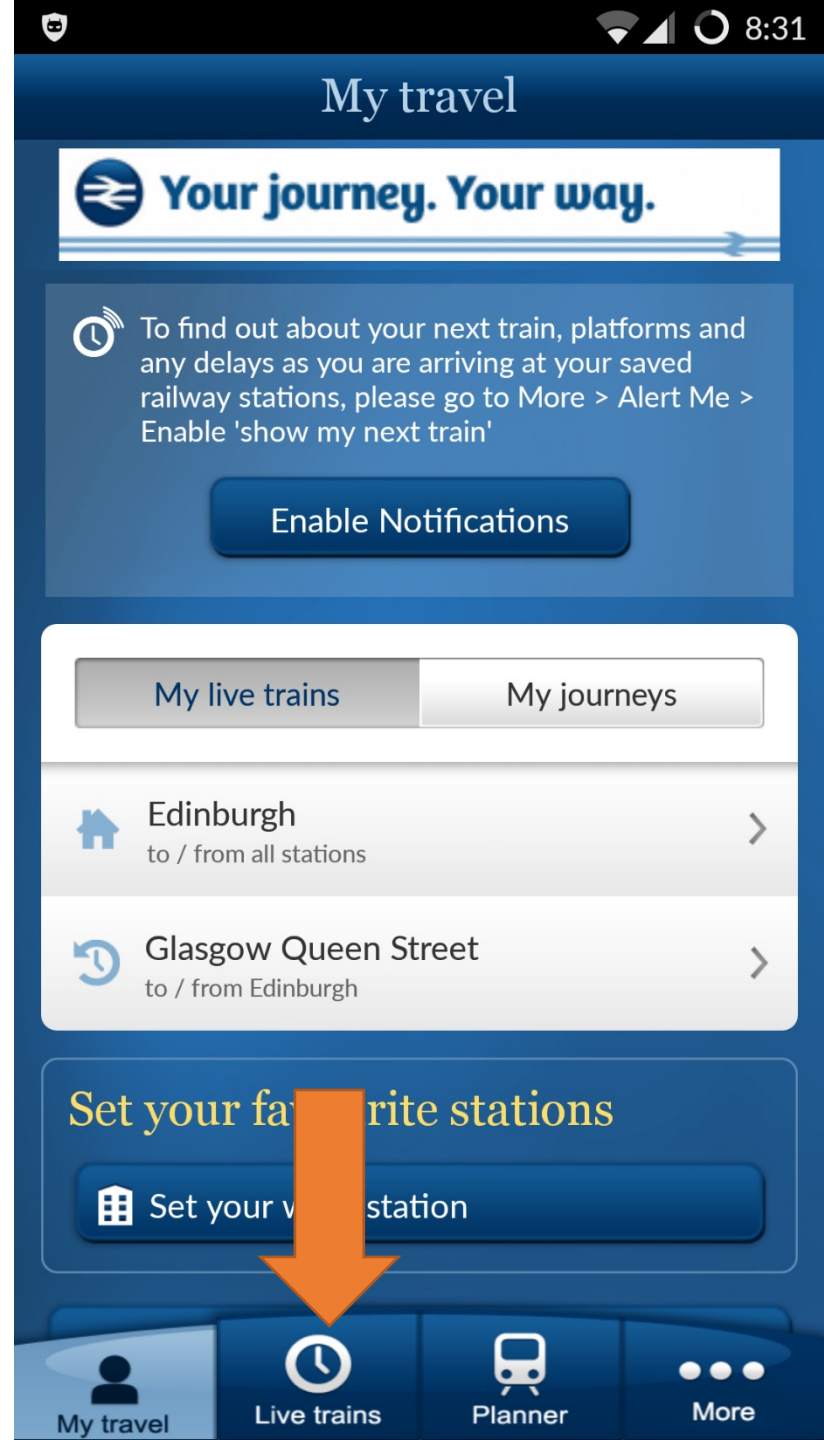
8:31

My travel

Your journey. Your way.

To find out about your next train, platforms and any delays as you are arriving at your saved railway stations, please go to More > Alert Me > Enable 'show my next train'

Enable Notifications

My live trains | My journeys

Edinburgh
to / from all stations

Glasgow Queen Street
to / from Edinburgh

Set your fa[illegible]rite stations

Set your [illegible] station

My travel
Live trains
Planner
More